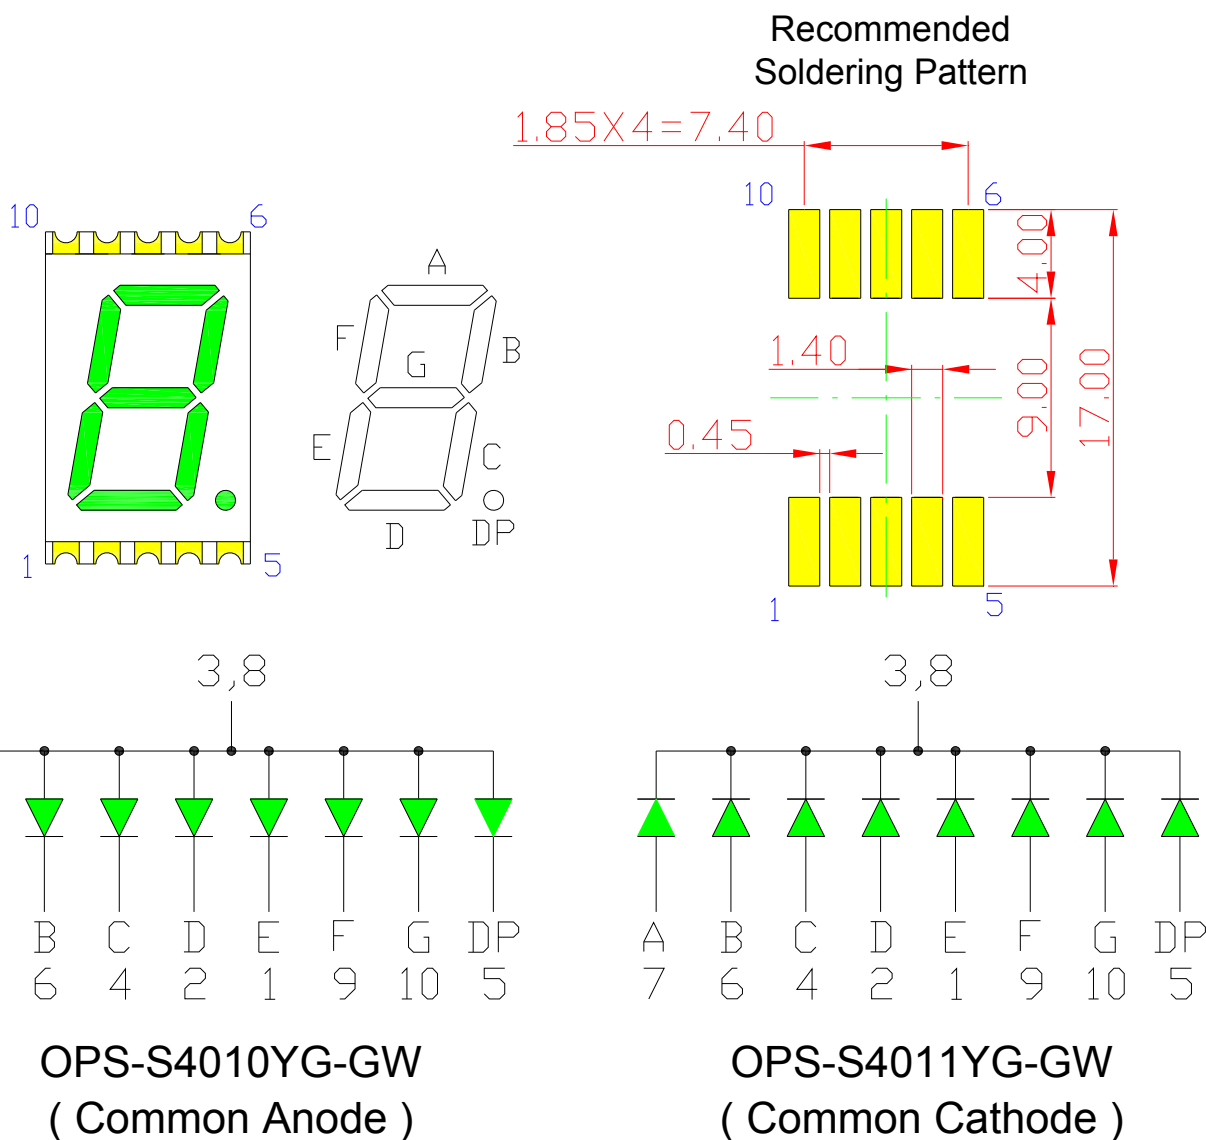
Recommended
Soldering Pattern

1.85X4=7.40

10
6
4.00
1.40
9.00
17.00
0.45
1
5

10
6
1
5

A
F
B
G
E
C
D
DP

3,8

B C D E F G DP
6 4 2 1 9 10 5

OPS-S4010YG-GW
( Common Anode )

3,8

A B C D E F G DP
7 6 4 2 1 9 10 5

OPS-S4011YG-GW
( Common Cathode )